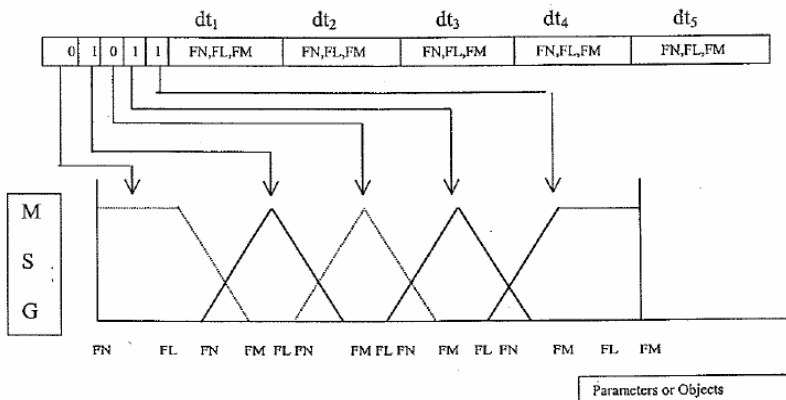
$dt_1$ $dt_2$ $dt_3$ $dt_4$ $dt_5$

| 0 | 1 | 0 | 1 | 1 | FN,FL,FM | FN,FL,FM | FN,FL,FM | FN,FL,FM | FN,FL,FM |
|---|---|---|---|---|---|---|---|---|---|

M

S

G

FN FL FN FM FL FN FM FL FN FM FL FN FM FL FM

Parameters or Objects